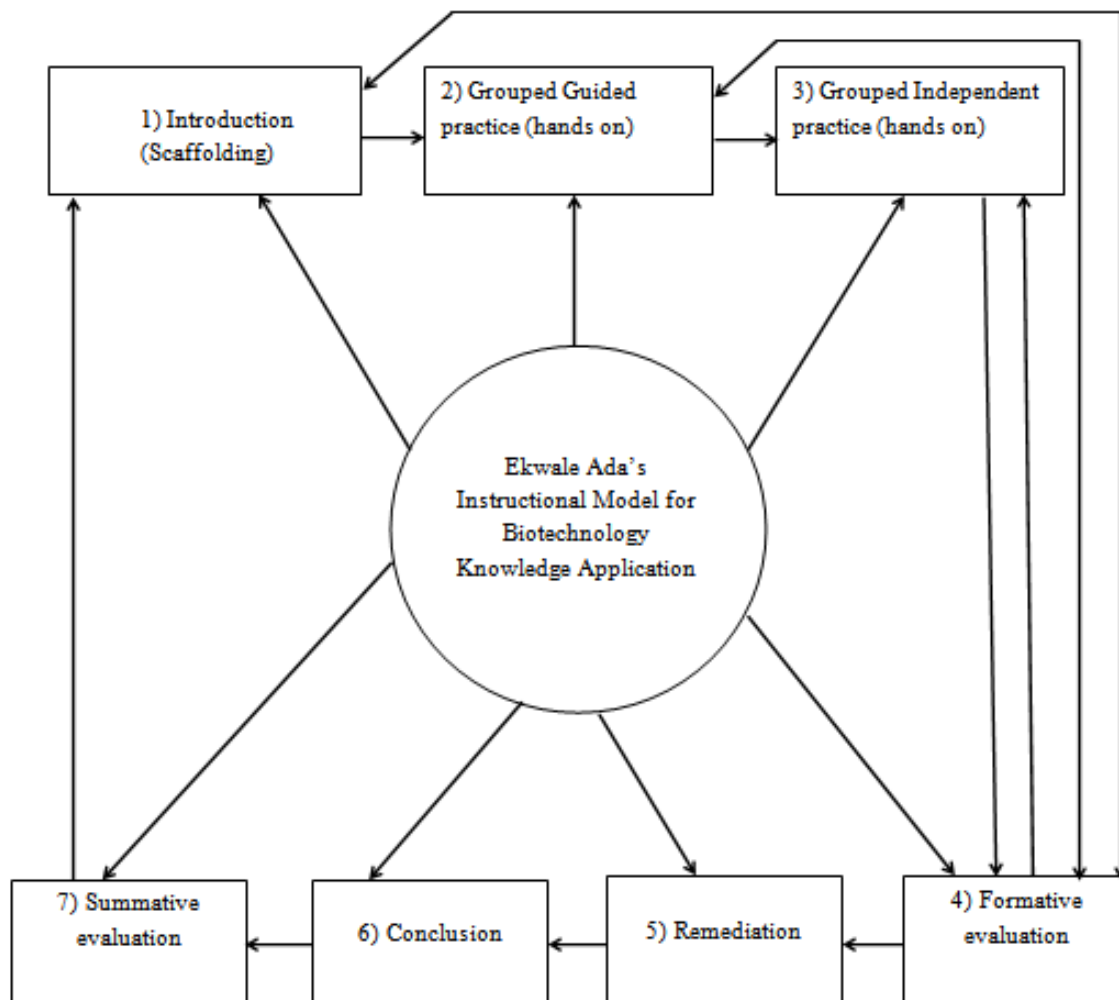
1) Introduction (Scaffolding)

2) Grouped Guided practice (hands on)

3) Grouped Independent practice (hands on)

Ekwale Ada's Instructional Model for Biotechnology Knowledge Application

7) Summative evaluation

6) Conclusion

5) Remediation

4) Formative evaluation